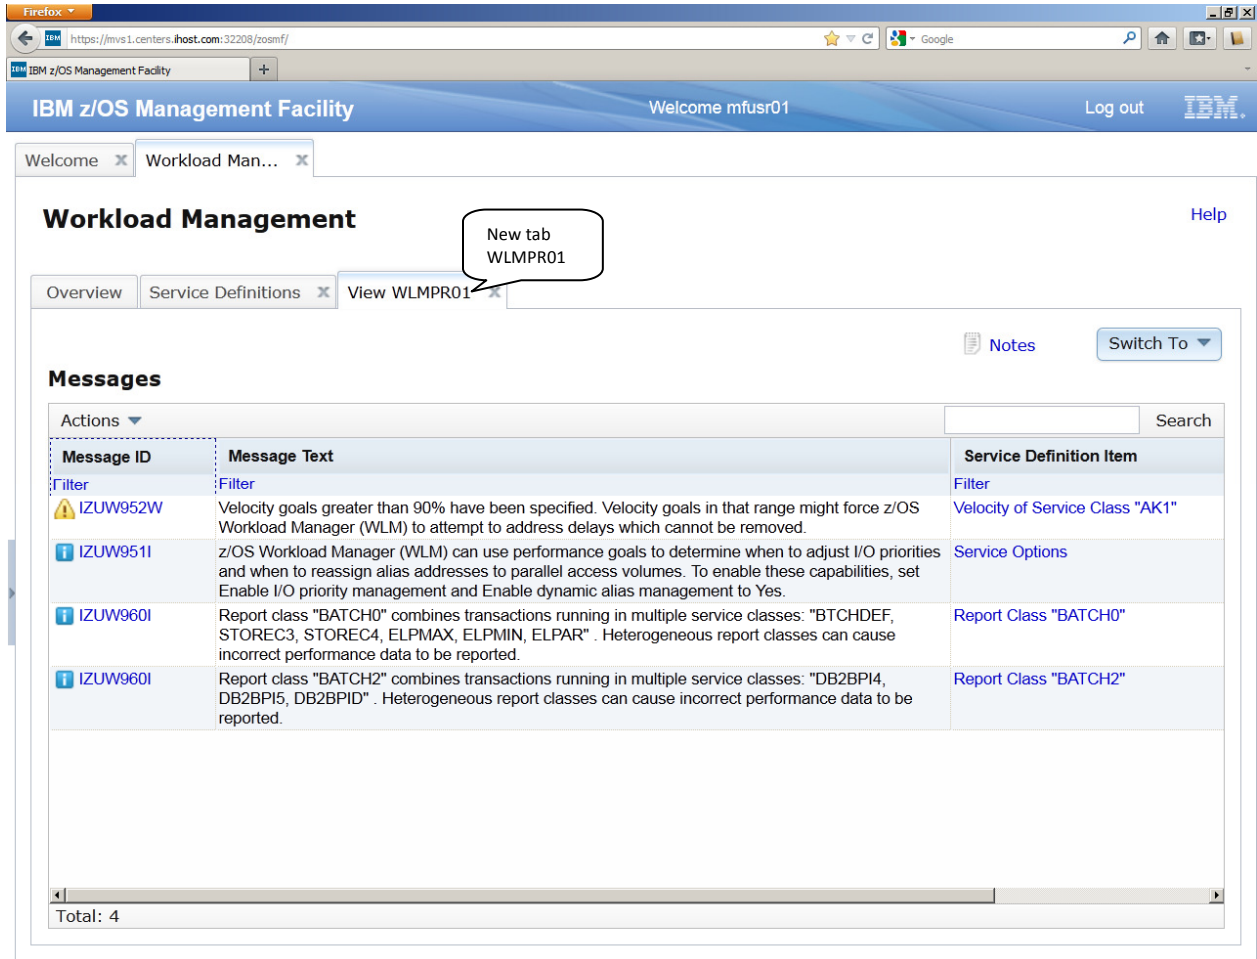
Firefox

https://mvs1.centers.ihost.com:32208/zosmf/

Google

IBM z/OS Management Facility

+

IBM z/OS Management Facility

Welcome mfusr01

Log out

IBM.

Welcome

Workload Man...

Workload Management

Help

New tab WLMPR01

Overview

Service Definitions

View WLMPR01

Notes

Switch To

Messages

Actions

Search

| Message ID | Message Text | Service Definition Item |
|---|---|---|
| Filter | Filter | Filter |
| IZUW952W | Velocity goals greater than 90% have been specified. Velocity goals in that range might force z/OS Workload Manager (WLM) to attempt to address delays which cannot be removed. | Velocity of Service Class "AK1" |
| IZUW951I | z/OS Workload Manager (WLM) can use performance goals to determine when to adjust I/O priorities and when to reassign alias addresses to parallel access volumes. To enable these capabilities, set Enable I/O priority management and Enable dynamic alias management to Yes. | Service Options |
| IZUW960I | Report class "BATCH0" combines transactions running in multiple service classes: "BTCHDEF, STOREC3, STOREC4, ELPMAX, ELPMIN, ELPAR" . Heterogeneous report classes can cause incorrect performance data to be reported. | Report Class "BATCH0" |
| IZUW960I | Report class "BATCH2" combines transactions running in multiple service classes: "DB2BPI4, DB2BPI5, DB2BPID" . Heterogeneous report classes can cause incorrect performance data to be reported. | Report Class "BATCH2" |

Total: 4